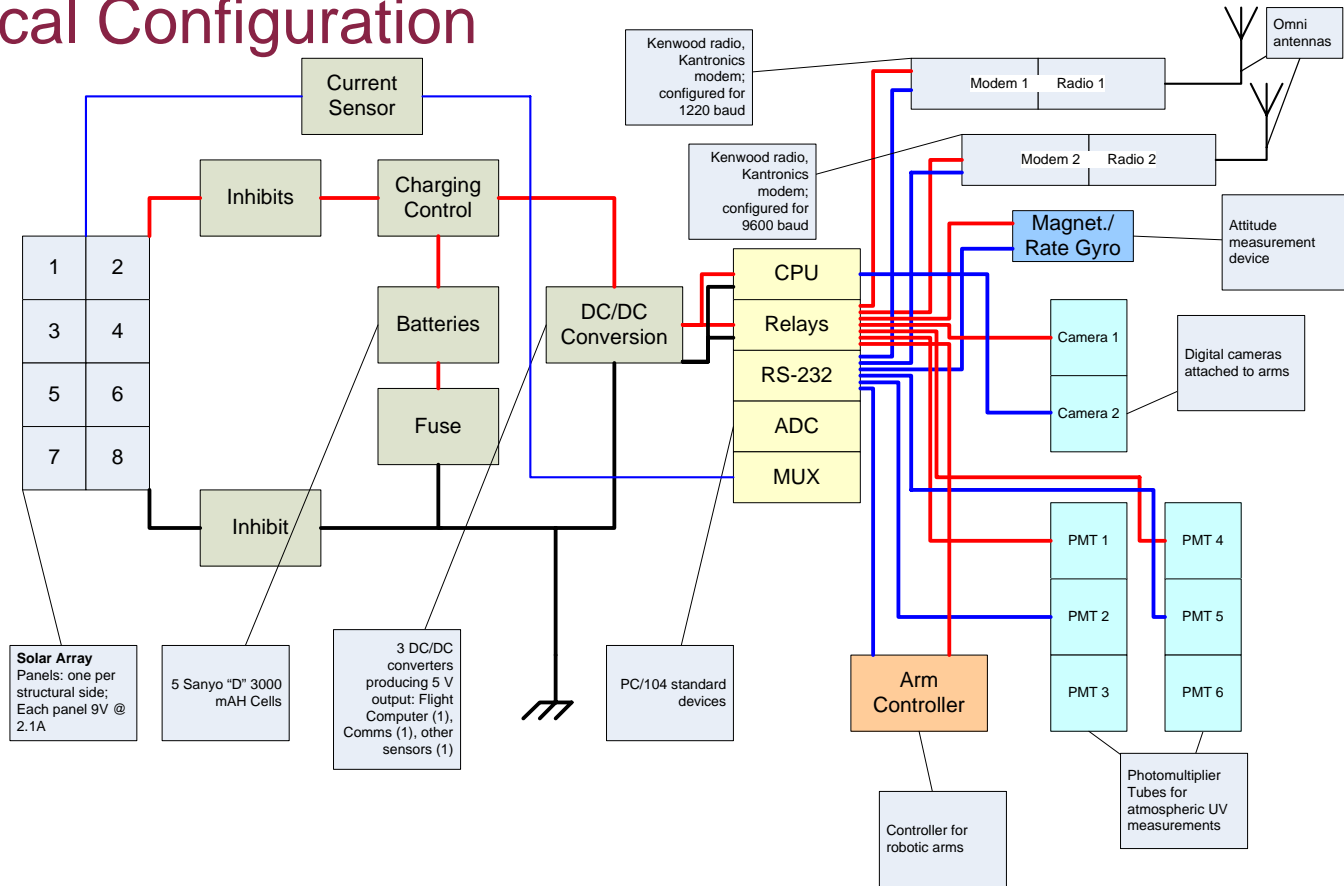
cal Configuration

Current Sensor

Inhibits

Charging Control

Batteries

Fuse

DC/DC Conversion

Inhibit

1 2
3 4
5 6
7 8

Kenwood radio, Kantronics modem; configured for 1220 baud

Kenwood radio, Kantronics modem; configured for 9600 baud

Modem 1 Radio 1

Modem 2 Radio 2

Omni antennas

Magnet./ Rate Gyro

Attitude measurement device

CPU
Relays
RS-232
ADC
MUX

Camera 1
Camera 2

Digital cameras attached to arms

PMT 1
PMT 2
PMT 3
PMT 4
PMT 5
PMT 6

Arm Controller

Solar Array
Panels: one per structural side; Each panel 9V @ 2.1A

5 Sanyo "D" 3000 mAH Cells

3 DC/DC converters producing 5 V output: Flight Computer (1), Comms (1), other sensors (1)

PC/104 standard devices

Controller for robotic arms

Photomultiplier Tubes for atmospheric UV measurements